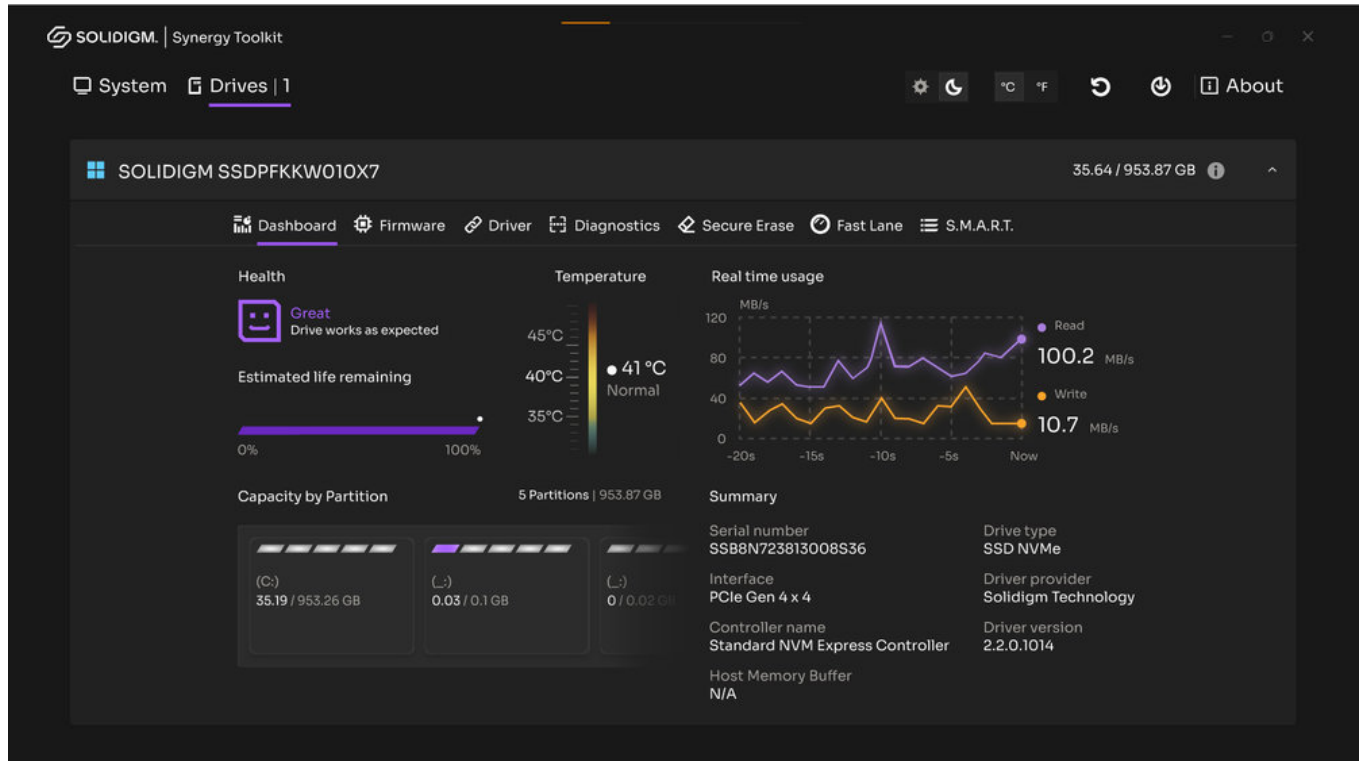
SOLIDIGM. | Synergy Toolkit

System Drives | 1

°C °F

About

SOLIDIGM SSDPFKKW010X7

35.64 / 953.87 GB

Dashboard Firmware Driver Diagnostics Secure Erase Fast Lane S.M.A.R.T.

Health

Great
Drive works as expected

Estimated life remaining

0% 100%

Temperature

45°C
40°C
35°C

41 °C
Normal

Real time usage

MB/s
120
80
40
0
-20s -15s -10s -5s Now

Read
100.2 MB/s

Write
10.7 MB/s

Capacity by Partition

5 Partitions | 953.87 GB

(C:)
35.19 / 953.26 GB

(_:)
0.03 / 0.1 GB

(_:)
0 / 0.02 GB

Summary

Serial number
SSB8N723813008S36

Drive type
SSD NVMe

Interface
PCIe Gen 4 x 4

Driver provider
Solidigm Technology

Controller name
Standard NVM Express Controller

Driver version
2.2.0.1014

Host Memory Buffer
N/A